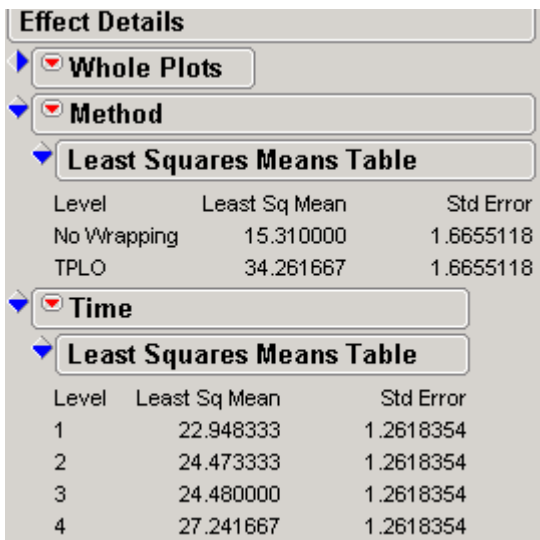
Effect Details

Whole Plots

Method

Least Squares Means Table

| Level | Least Sq Mean | Std Error |
|---|---|---|
| No Wrapping | 15.310000 | 1.6655118 |
| TPLO | 34.261667 | 1.6655118 |

Time

Least Squares Means Table

| Level | Least Sq Mean | Std Error |
|---|---|---|
| 1 | 22.948333 | 1.2618354 |
| 2 | 24.473333 | 1.2618354 |
| 3 | 24.480000 | 1.2618354 |
| 4 | 27.241667 | 1.2618354 |